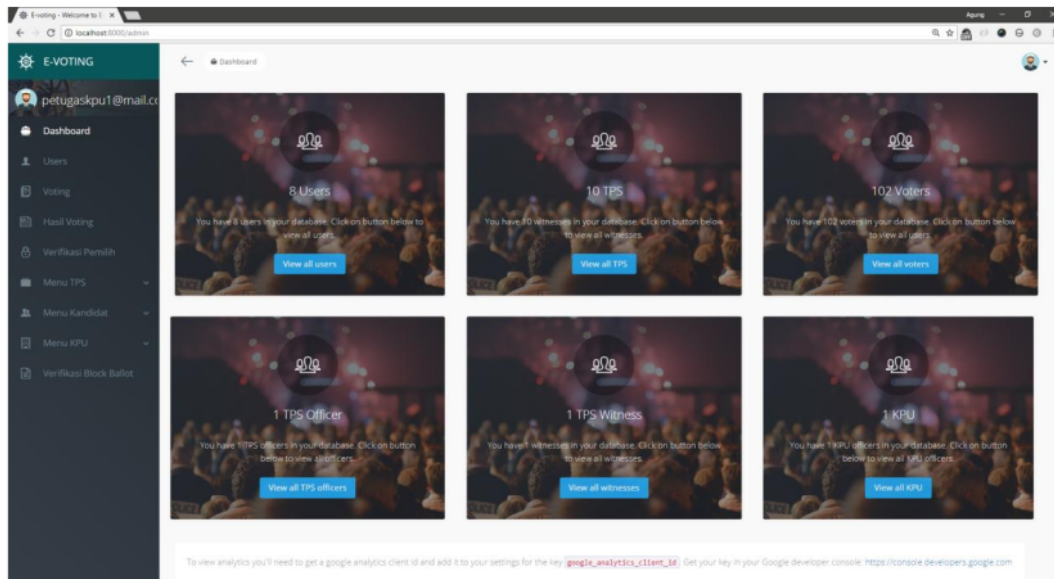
E-voting - Welcome to I ×

Agung

localhost:8000/admin

E-VOTING

petugaskpu1@mail.c

Dashboard

Users

Voting

Hasil Voting

Verifikasi Pemilih

Menu TPS

Menu Kandidat

Menu KPU

Verifikasi Block Ballot

Dashboard

8 Users

You have 8 users in your database. Click on button below to view all users.

View all users

10 TPS

You have 10 witnesses in your database. Click on button below to view all witnesses.

View all TPS

102 Voters

You have 102 voters in your database. Click on button below to view all users.

View all voters

1 TPS Officer

You have 1 TPS officers in your database. Click on button below to view all officers.

View all TPS officers

1 TPS Witness

You have 1 witnesses in your database. Click on button below to view all witnesses.

View all witnesses

1 KPU

You have 1 KPU officers in your database. Click on button below to view all KPU officers.

View all KPU

To view analytics you'll need to get a google analytics client id and add it to your settings for the key google_analytics_client_id. Get your key in your Google developer console: https://console.developers.google.com